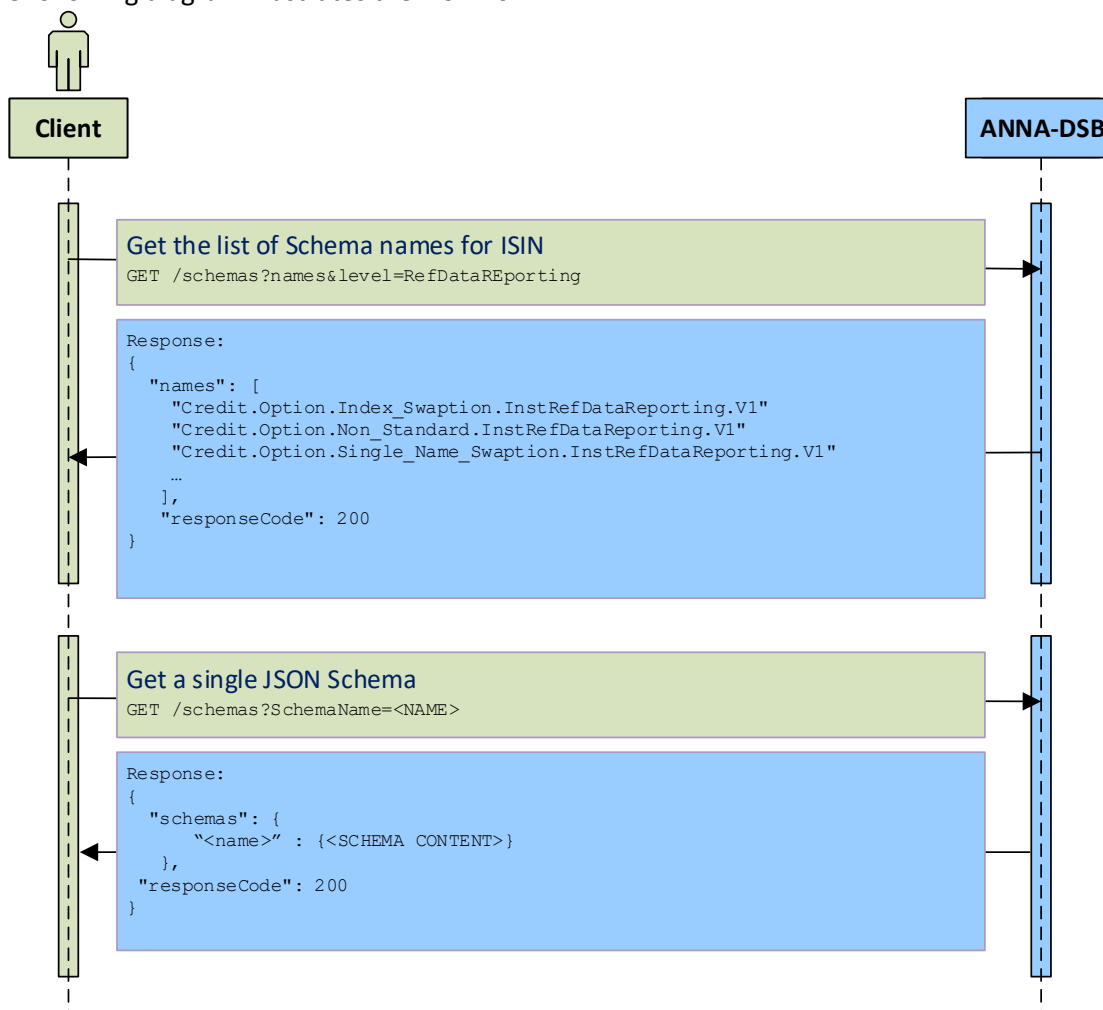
Client

ANNA-DSB

Get the list of Schema names for ISIN
GET /schemas?names&level=RefDataREporting

Response:
{
"names": [
"Credit.Option.Index_Swaption.InstRefDataReporting.V1"
"Credit.Option.Non_Standard.InstRefDataReporting.V1"
"Credit.Option.Single_Name_Swaption.InstRefDataReporting.V1"
…
],
"responseCode": 200
}

Get a single JSON Schema
GET /schemas?SchemaName=<NAME>

Response:
{
"schemas": {
"<name>" : {<SCHEMA CONTENT>}
},
"responseCode": 200
}